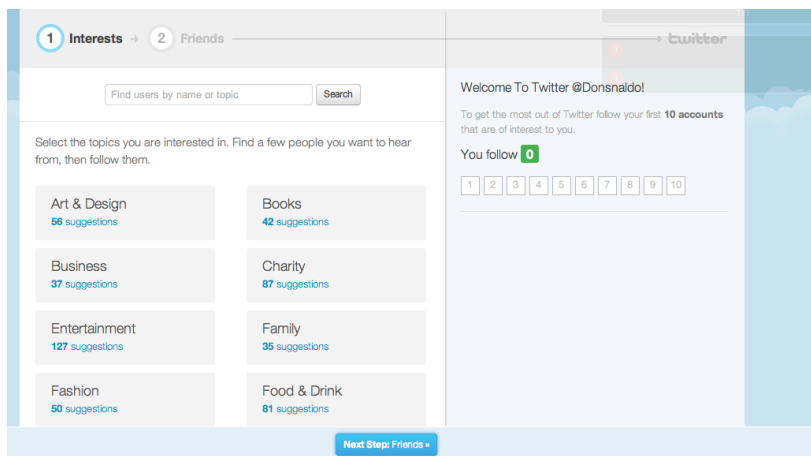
1 Interests → 2 Friends

twitter

Find users by name or topic

Search

Select the topics you are interested in. Find a few people you want to hear from, then follow them.

Art & Design
56 suggestions

Books
42 suggestions

Business
37 suggestions

Charity
87 suggestions

Entertainment
127 suggestions

Family
35 suggestions

Fashion
50 suggestions

Food & Drink
81 suggestions

Welcome To Twitter @Donsnaldo!

To get the most out of Twitter follow your first 10 accounts that are of interest to you.

You follow 0

1 2 3 4 5 6 7 8 9 10

Next Step: Friends »